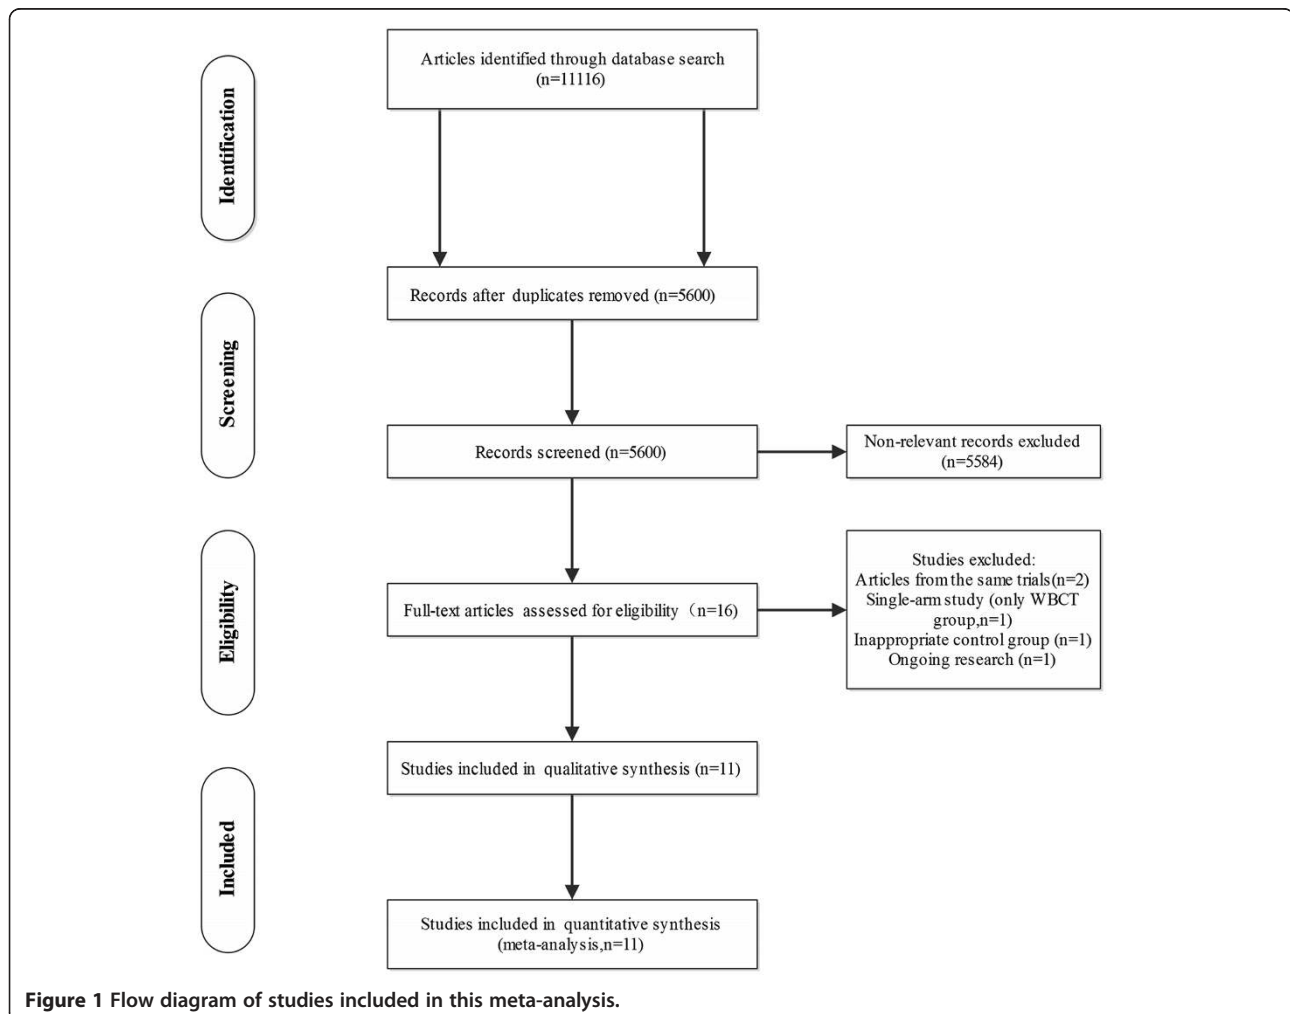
Identification

Articles identified through database search (n=11116)

Screening

Records after duplicates removed (n=5600)

Records screened (n=5600)

Non-relevant records excluded (n=5584)

Eligibility

Full-text articles assessed for eligibility（n=16)

Studies excluded:
Articles from the same trials(n=2)
Single-arm study (only WBCT group,n=1)
Inappropriate control group (n=1)
Ongoing research (n=1)

Included

Studies included in qualitative synthesis (n=11)

Studies included in quantitative synthesis (meta-analysis,n=11)

Figure 1 Flow diagram of studies included in this meta-analysis.